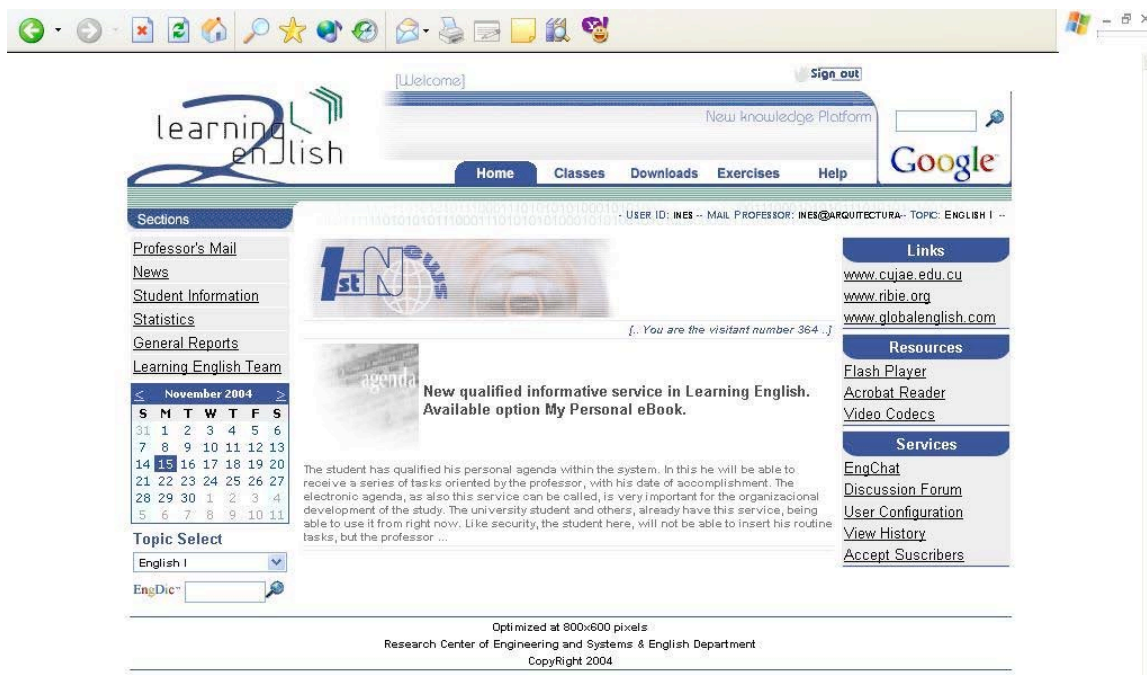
[Welcome]

Sign out

learning enJlish

New knowledge Platform

Google

Home Classes Downloads Exercises Help

Sections

- USER ID: INES -- MAIL PROFESSOR: INES@ARQUITECTURA-- TOPIC: ENGLISH I --

Professor's Mail
News
Student Information
Statistics
General Reports
Learning English Team

| < | | November 2004 | | | | > |
|---|---|---|---|---|---|---|
| S | M | T | W | T | F | S |
| 31 | 1 | 2 | 3 | 4 | 5 | 6 |
| 7 | 8 | 9 | 10 | 11 | 12 | 13 |
| 14 | 15 | 16 | 17 | 18 | 19 | 20 |
| 21 | 22 | 23 | 24 | 25 | 26 | 27 |
| 28 | 29 | 30 | 1 | 2 | 3 | 4 |
| 5 | 6 | 7 | 8 | 9 | 10 | 11 |

Topic Select

English I

EngDic

1st News

[.. You are the visitant number 364 .]

agenda

New qualified informative service in Learning English. Available option My Personal eBook.

The student has qualified his personal agenda within the system. In this he will be able to receive a series of tasks oriented by the professor, with his date of accomplishment. The electronic agenda, as also this service can be called, is very important for the organizacional development of the study. The university student and others, already have this service, being able to use it from right now. Like security, the student here, will not be able to insert his routine tasks, but the professor ...

Links
www.cujae.edu.cu
www.ribie.org
www.globalenglish.com

Resources
Flash Player
Acrobat Reader
Video Codecs

Services
EngChat
Discussion Forum
User Configuration
View History
Accept Suscribers

Optimized at 800x600 pixels
Research Center of Engineering and Systems & English Department
CopyRight 2004